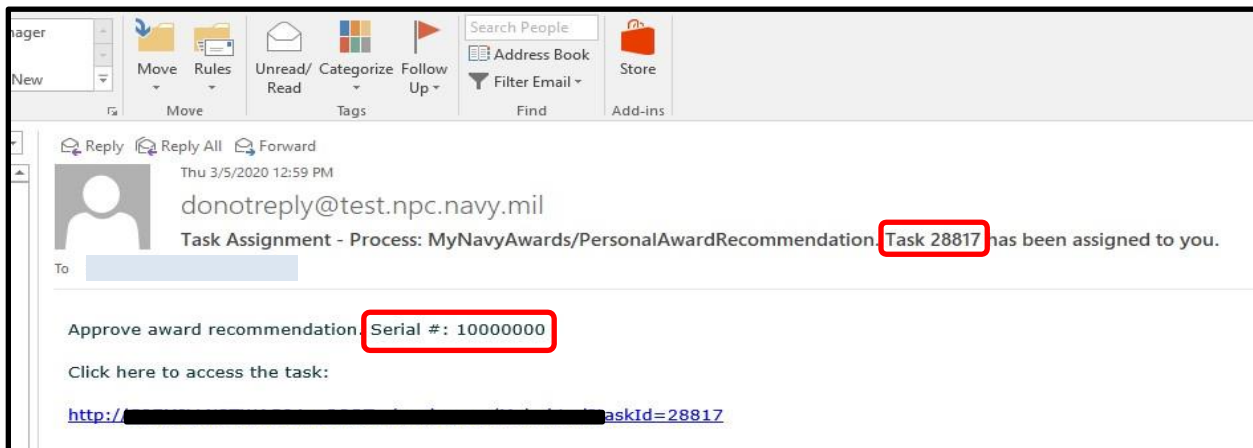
nager

New

Move

Rules

Move

Unread/ Read

Categorize

Follow Up

Tags

Search People

Address Book

Filter Email

Find

Store

Add-ins

Reply Reply All Forward

Thu 3/5/2020 12:59 PM

donotreply@test.npc.navy.mil

Task Assignment - Process: MyNavyAwards/PersonalAwardRecommendation. Task 28817 has been assigned to you.

To

Approve award recommendation. Serial #: 10000000

Click here to access the task:

http:/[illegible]askId=28817